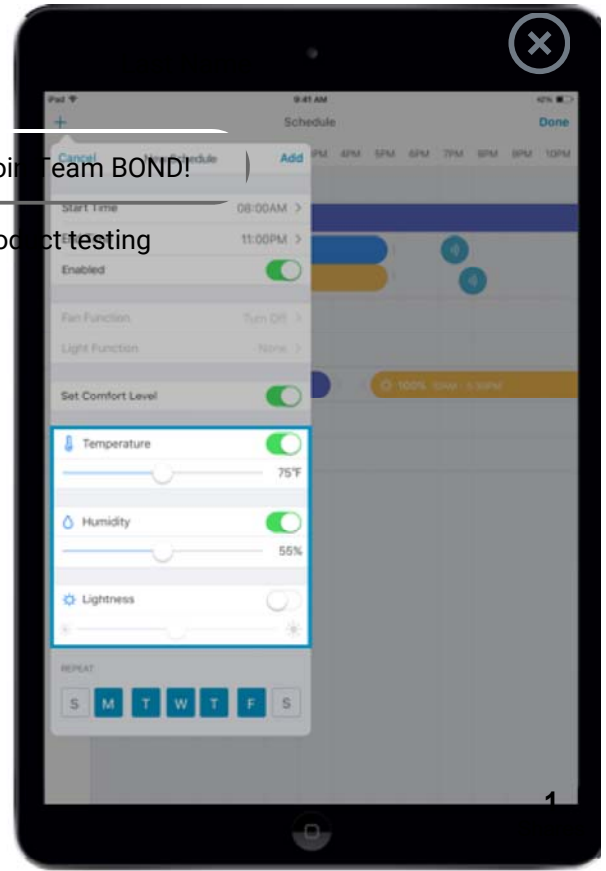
iPad
9:41 AM
42%
+
Schedule
Done
Cancel
New Schedule
Add
oin Team BOND!
PM 4PM 5PM 6PM 7PM 8PM 9PM 10PM
Start Time
08:00AM >
oduct testing
End Time
11:00PM >
Enabled
Fan Function
Turn Off >
Light Function
None >
Set Comfort Level
100%
Temperature
75℉
Humidity
55%
Lightness
REPEAT
S
M
T
W
T
F
S
1